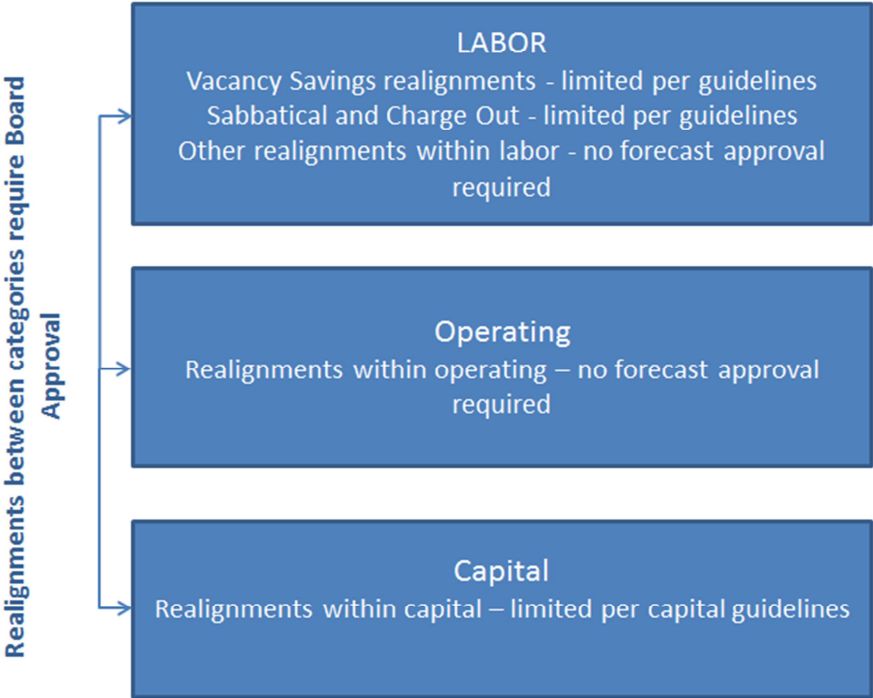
Realignments between categories require Board Approval

LABOR
Vacancy Savings realignments - limited per guidelines
Sabbatical and Charge Out - limited per guidelines
Other realignments within labor - no forecast approval required

Operating
Realignments within operating – no forecast approval required

Capital
Realignments within capital – limited per capital guidelines